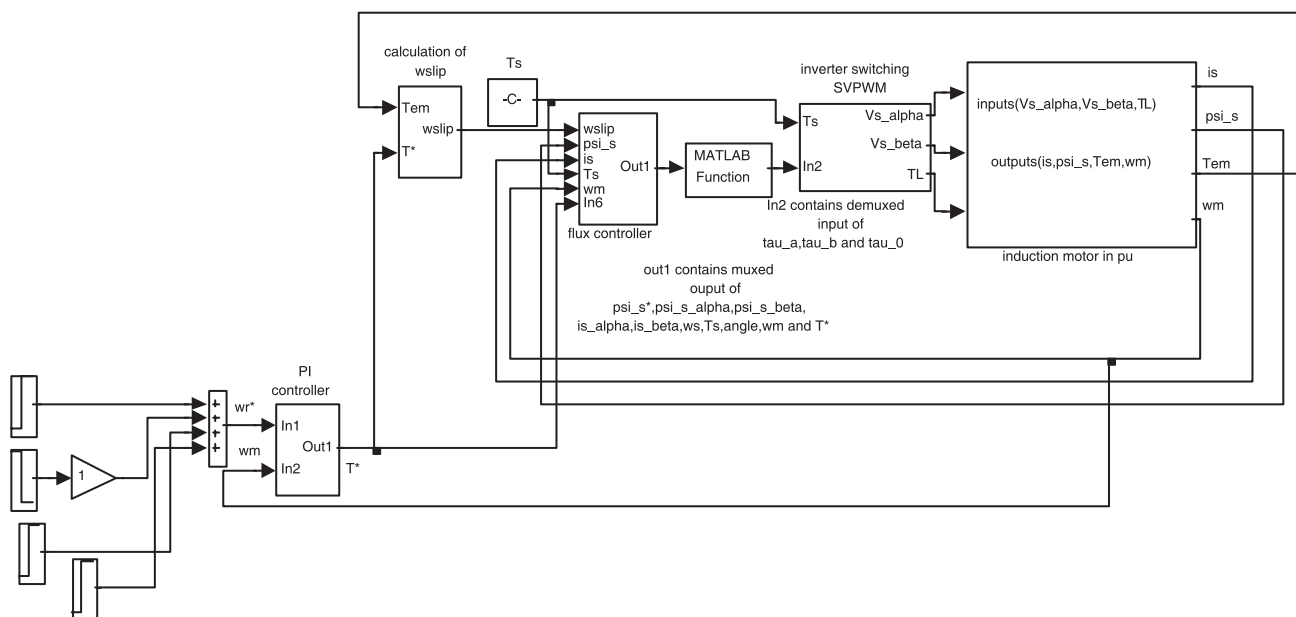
calculation of wslip

Tem
wslip
T*

Ts
-C-

wslip
psi_s
is
Ts
wm
In6
Out1
flux controller

MATLAB Function

inverter switching SVPWM
Ts
In2
Vs_alpha
Vs_beta
TL

In2 contains demuxed input of tau_a,tau_b and tau_0

inputs(Vs_alpha,Vs_beta,TL)
outputs(is,psi_s,Tem,wm)
induction motor in pu
is
psi_s
Tem
wm

out1 contains muxed ouput of psi_s*,psi_s_alpha,psi_s_beta, is_alpha,is_beta,ws,Ts,angle,wm and T*

1

+
+
+
+
wr*
wm

PI controller
In1
In2
Out1
T*